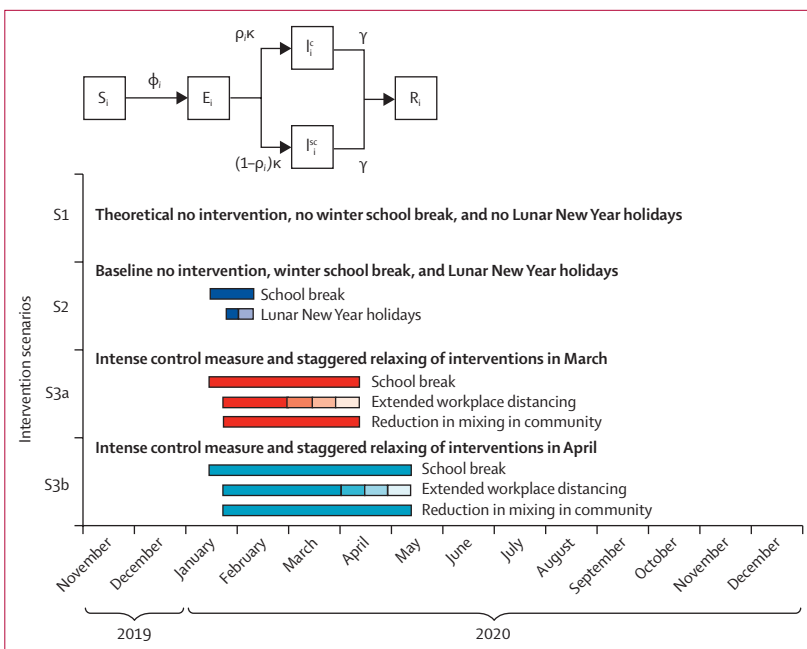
$\rho_i\kappa$

$I_i^c$

$\gamma$

$S_i$

$\phi_i$

$E_i$

$R_i$

$I_i^{sc}$

$(1-\rho_i)\kappa$

$\gamma$

S1 Theoretical no intervention, no winter school break, and no Lunar New Year holidays

Baseline no intervention, winter school break, and Lunar New Year holidays

S2

School break

Lunar New Year holidays

Intense control measure and staggered relaxing of interventions in March

S3a

School break

Extended workplace distancing

Reduction in mixing in community

Intense control measure and staggered relaxing of interventions in April

S3b

School break

Extended workplace distancing

Reduction in mixing in community

Intervention scenarios

November December January February March April May June July August September October November December

2019

2020